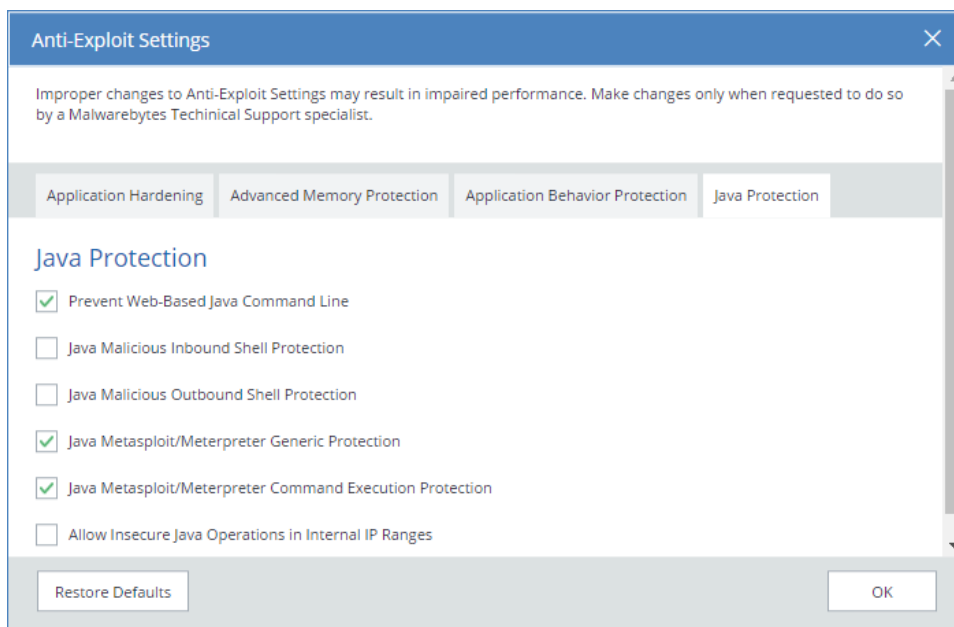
Anti-Exploit Settings

Improper changes to Anti-Exploit Settings may result in impaired performance. Make changes only when requested to do so by a Malwarebytes Techinical Support specialist.

Application Hardening | Advanced Memory Protection | Application Behavior Protection | Java Protection

Java Protection

Prevent Web-Based Java Command Line

Java Malicious Inbound Shell Protection

Java Malicious Outbound Shell Protection

Java Metasploit/Meterpreter Generic Protection

Java Metasploit/Meterpreter Command Execution Protection

Allow Insecure Java Operations in Internal IP Ranges

Restore Defaults

OK